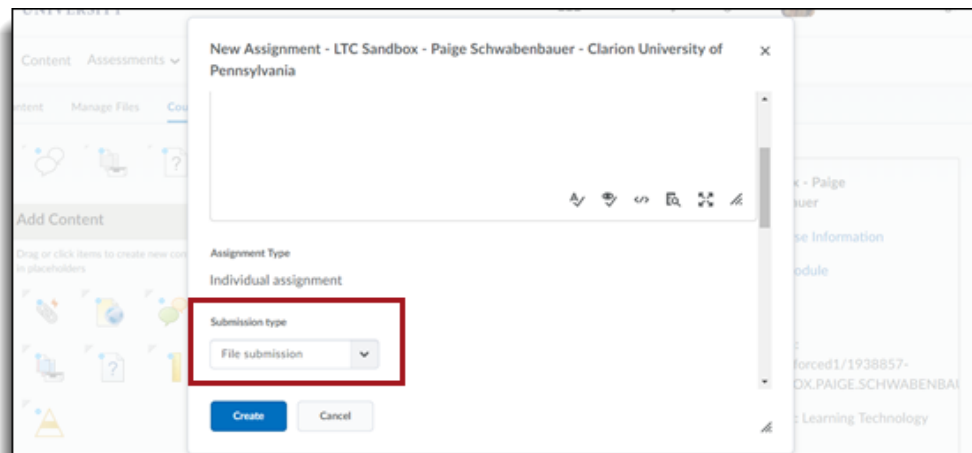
UNIVERSITY

Content Assessments

ntent Manage Files Co

Add Content

Drag or click items to create new con in placeholders

New Assignment - LTC Sandbox - Paige Schwabenbauer - Clarion University of Pennsylvania

×

Assignment Type

Individual assignment

Submission type

File submission

Create

Cancel

x - Paige
auer

se Information

odule

forced1/1938857-
OX.PAIGE.SCHWABENBA

: Learning Technology